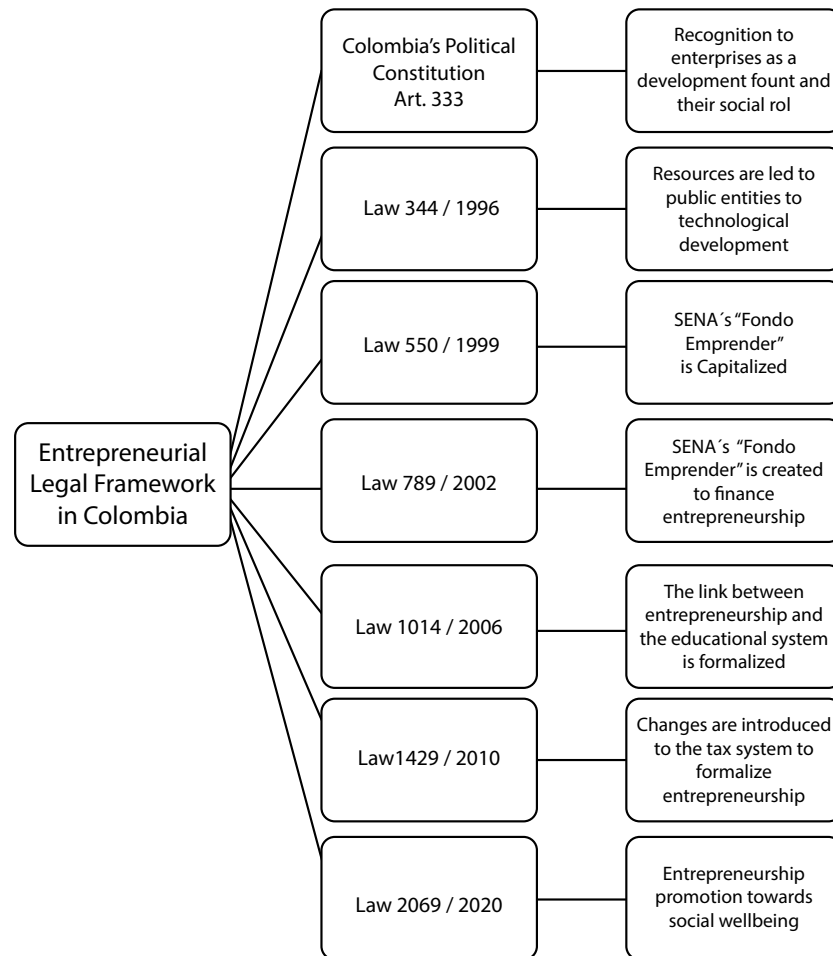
Entrepreneurial Legal Framework in Colombia

Colombia's Political Constitution Art. 333

Recognition to enterprises as a development fount and their social rol

Law 344 / 1996

Resources are led to public entities to technological development

Law 550 / 1999

SENA´s "Fondo Emprender" is Capitalized

Law 789 / 2002

SENA´s "Fondo Emprender" is created to finance entrepreneurship

Law 1014 / 2006

The link between entrepreneurship and the educational system is formalized

Law1429 / 2010

Changes are introduced to the tax system to formalize entrepreneurship

Law 2069 / 2020

Entrepreneurship promotion towards social wellbeing